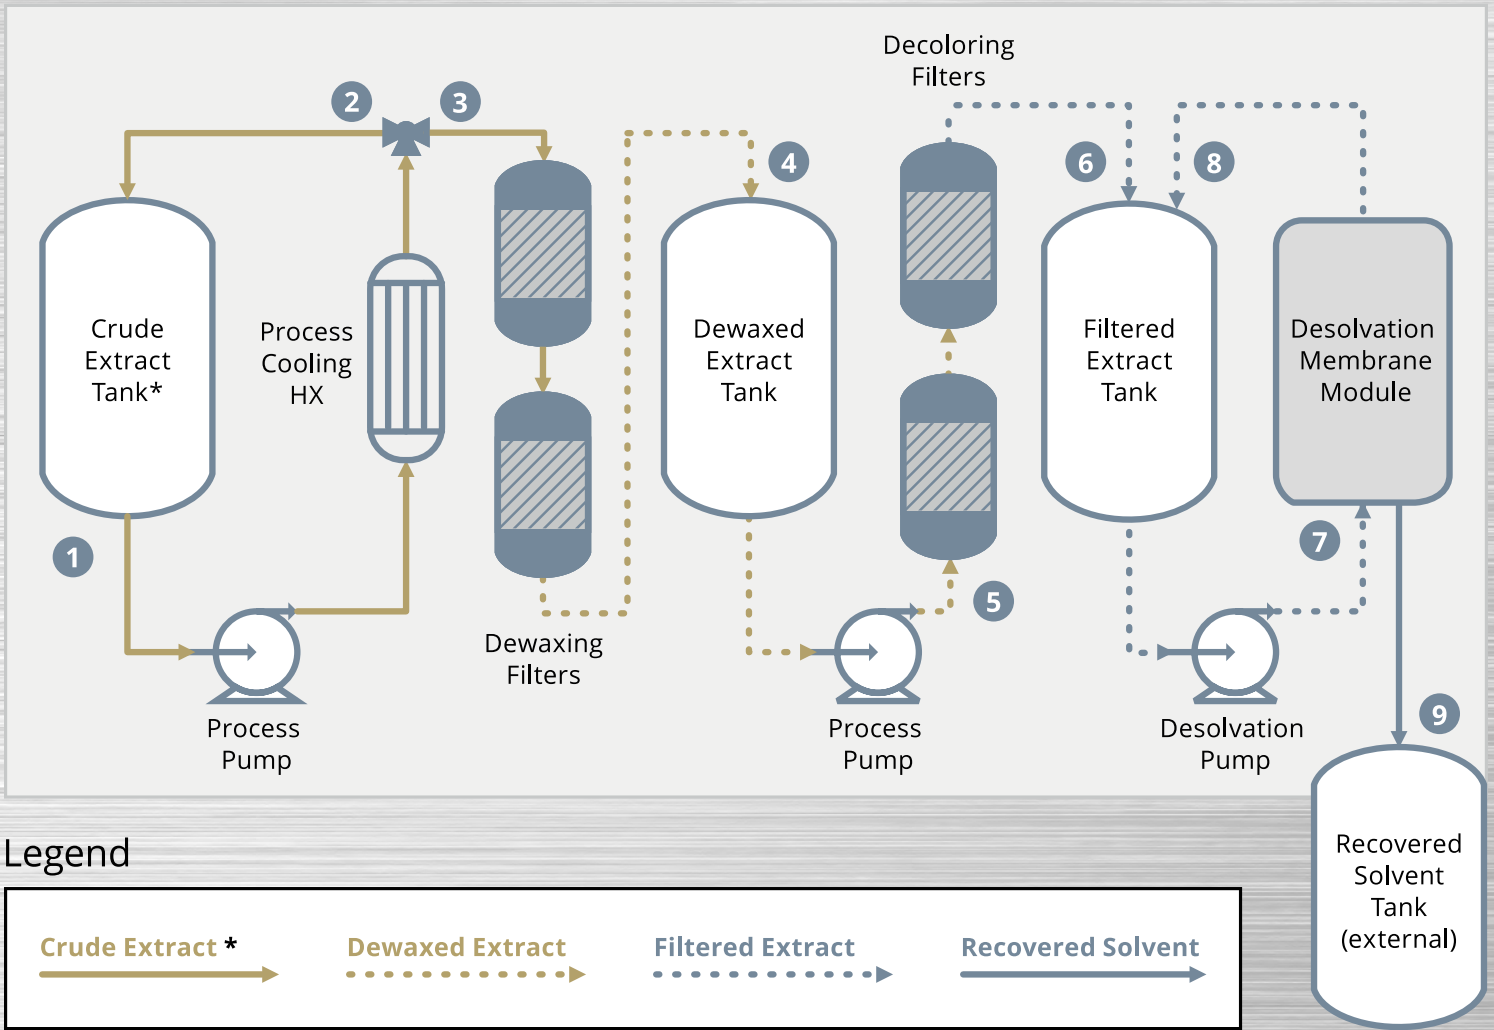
Decoloring Filters

2
3
4
6
8

Crude Extract Tank*

Process Cooling HX

Dewaxed Extract Tank

Filtered Extract Tank

Desolvation Membrane Module

1
7
5
9

Dewaxing Filters

Process Pump

Process Pump

Desolvation Pump

Recovered Solvent Tank (external)

Legend

Crude Extract *
Dewaxed Extract
Filtered Extract
Recovered Solvent